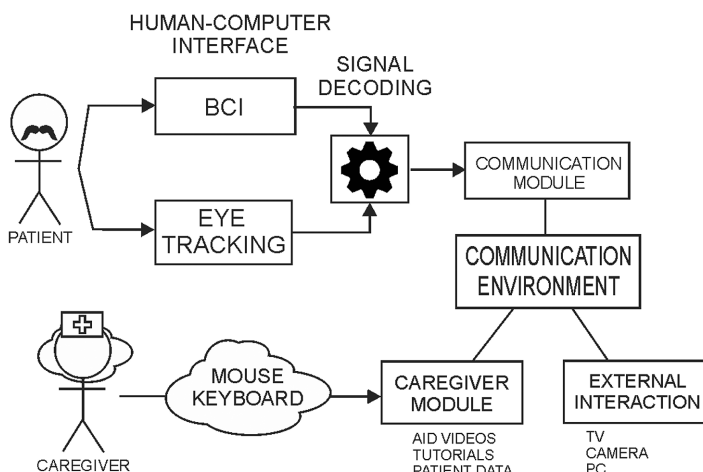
HUMAN-COMPUTER INTERFACE

SIGNAL DECODING

BCI

EYE TRACKING

PATIENT

COMMUNICATION MODULE

COMMUNICATION ENVIRONMENT

MOUSE KEYBOARD

CAREGIVER MODULE

EXTERNAL INTERACTION

CAREGIVER

AID VIDEOS
TUTORIALS
PATIENT DATA

TV
CAMERA
PC